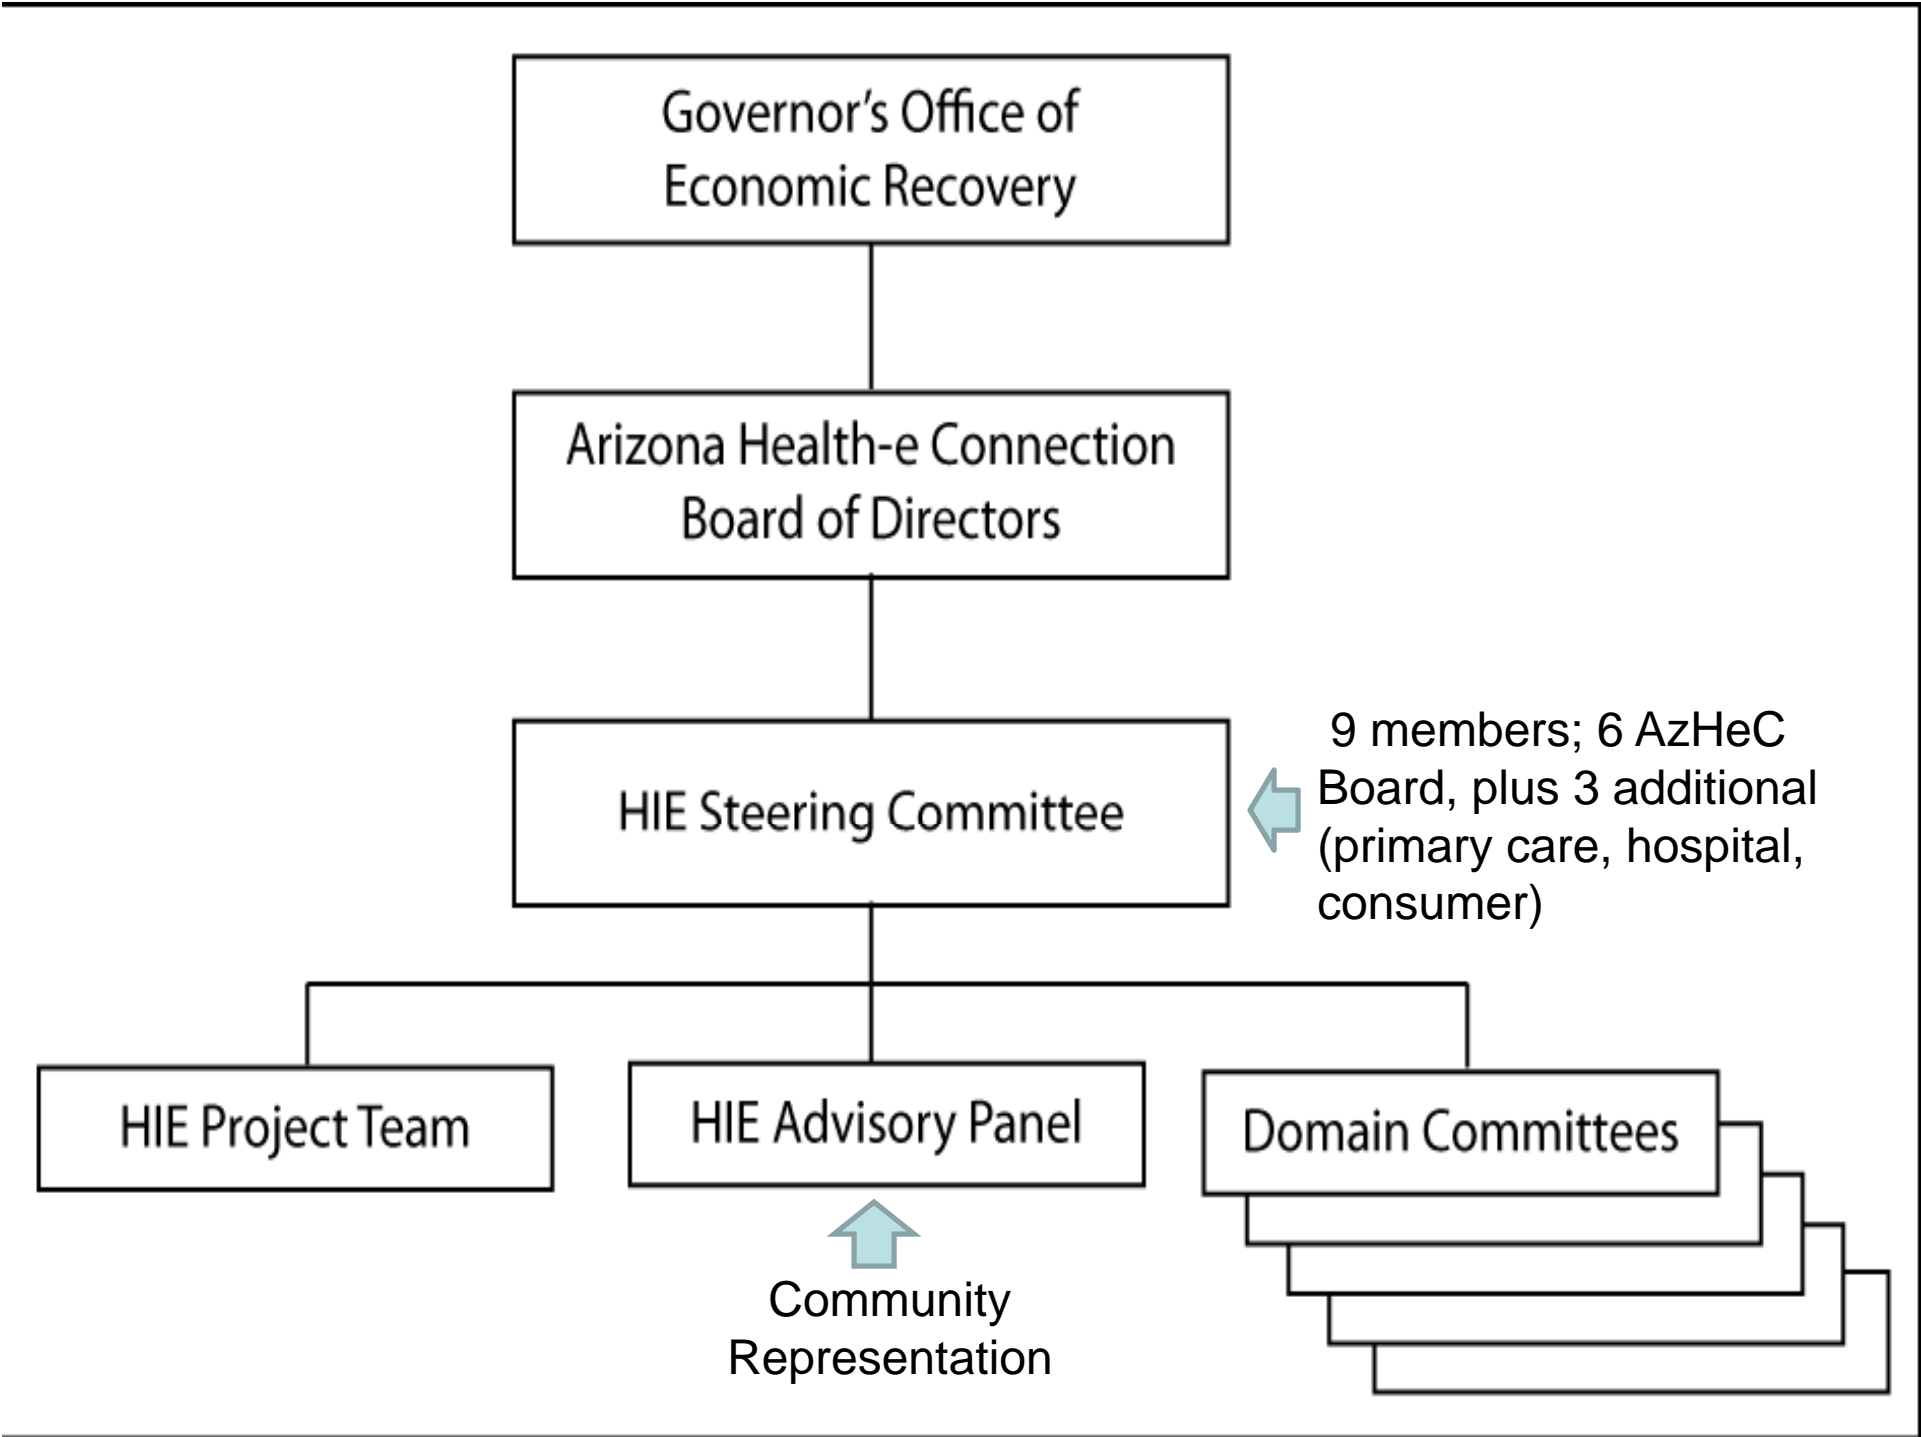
Governor's Office of Economic Recovery

Arizona Health-e Connection Board of Directors

HIE Steering Committee

9 members; 6 AzHeC Board, plus 3 additional (primary care, hospital, consumer)

HIE Project Team

HIE Advisory Panel

Domain Committees

Community Representation